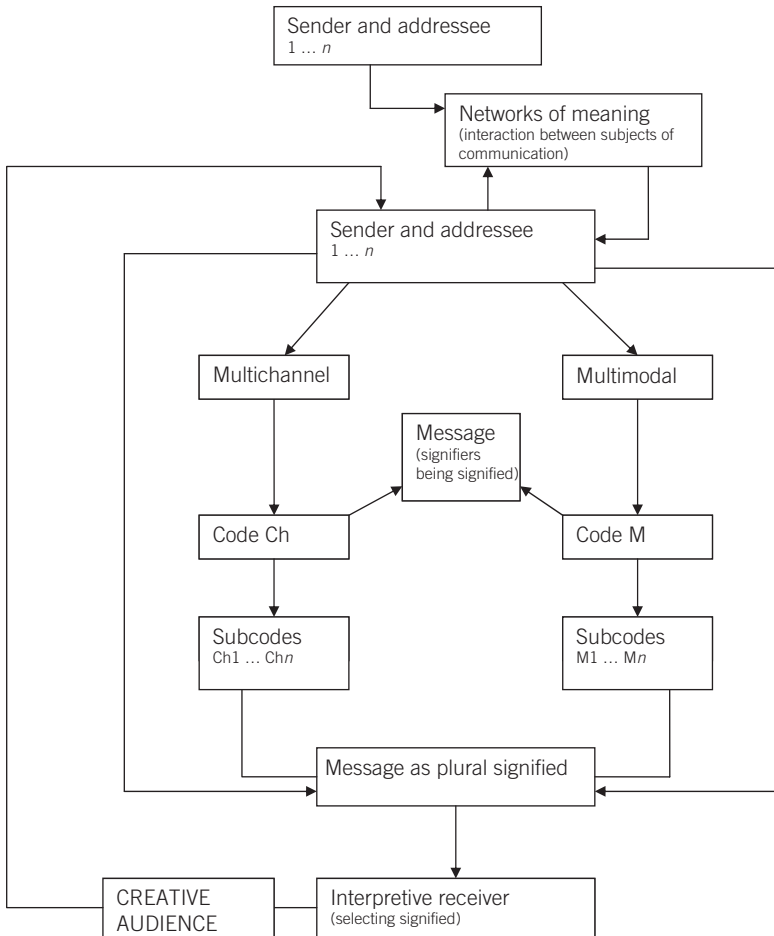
Sender and addressee
1 … $n$

Networks of meaning
(interaction between subjects of communication)

Sender and addressee
1 … $n$

Multichannel

Multimodal

Message
(signifiers being signified)

Code Ch

Code M

Subcodes
Ch1 … Ch$n$

Subcodes
M1 … M$n$

Message as plural signified

CREATIVE AUDIENCE

Interpretive receiver
(selecting signified)